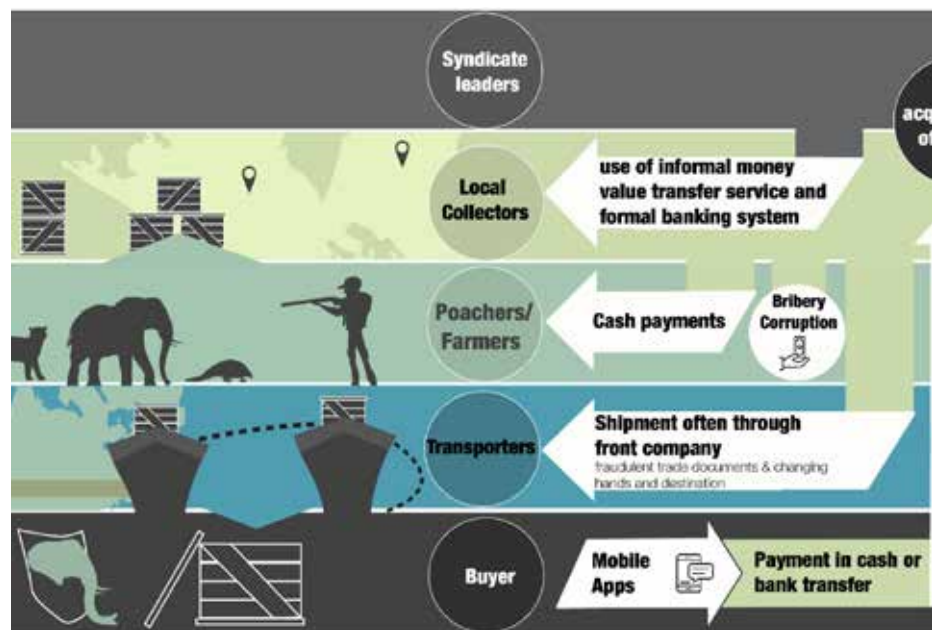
Syndicate leaders

acq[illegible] of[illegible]

Local Collectors

use of informal money value transfer service and formal banking system

Poachers/ Farmers

Cash payments

Bribery Corruption

Transporters

Shipment often through front company

fraudulent trade documents & changing hands and destination

Buyer

Mobile Apps

Payment in cash or bank transfer